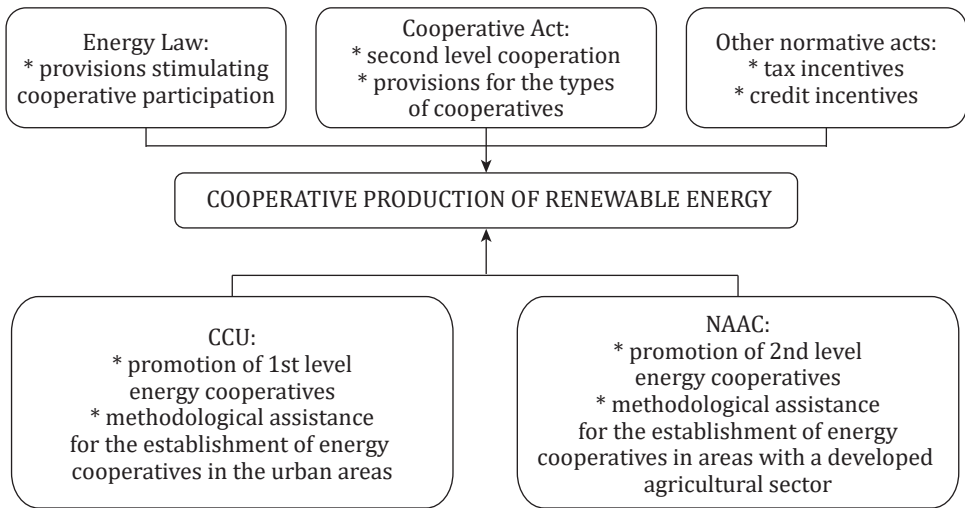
Energy Law:
* provisions stimulating cooperative participation

Cooperative Act:
* second level cooperation
* provisions for the types of cooperatives

Other normative acts:
* tax incentives
* credit incentives

COOPERATIVE PRODUCTION OF RENEWABLE ENERGY

CCU:
* promotion of 1st level energy cooperatives
* methodological assistance for the establishment of energy cooperatives in the urban areas

NAAC:
* promotion of 2nd level energy cooperatives
* methodological assistance for the establishment of energy cooperatives in areas with a developed agricultural sector